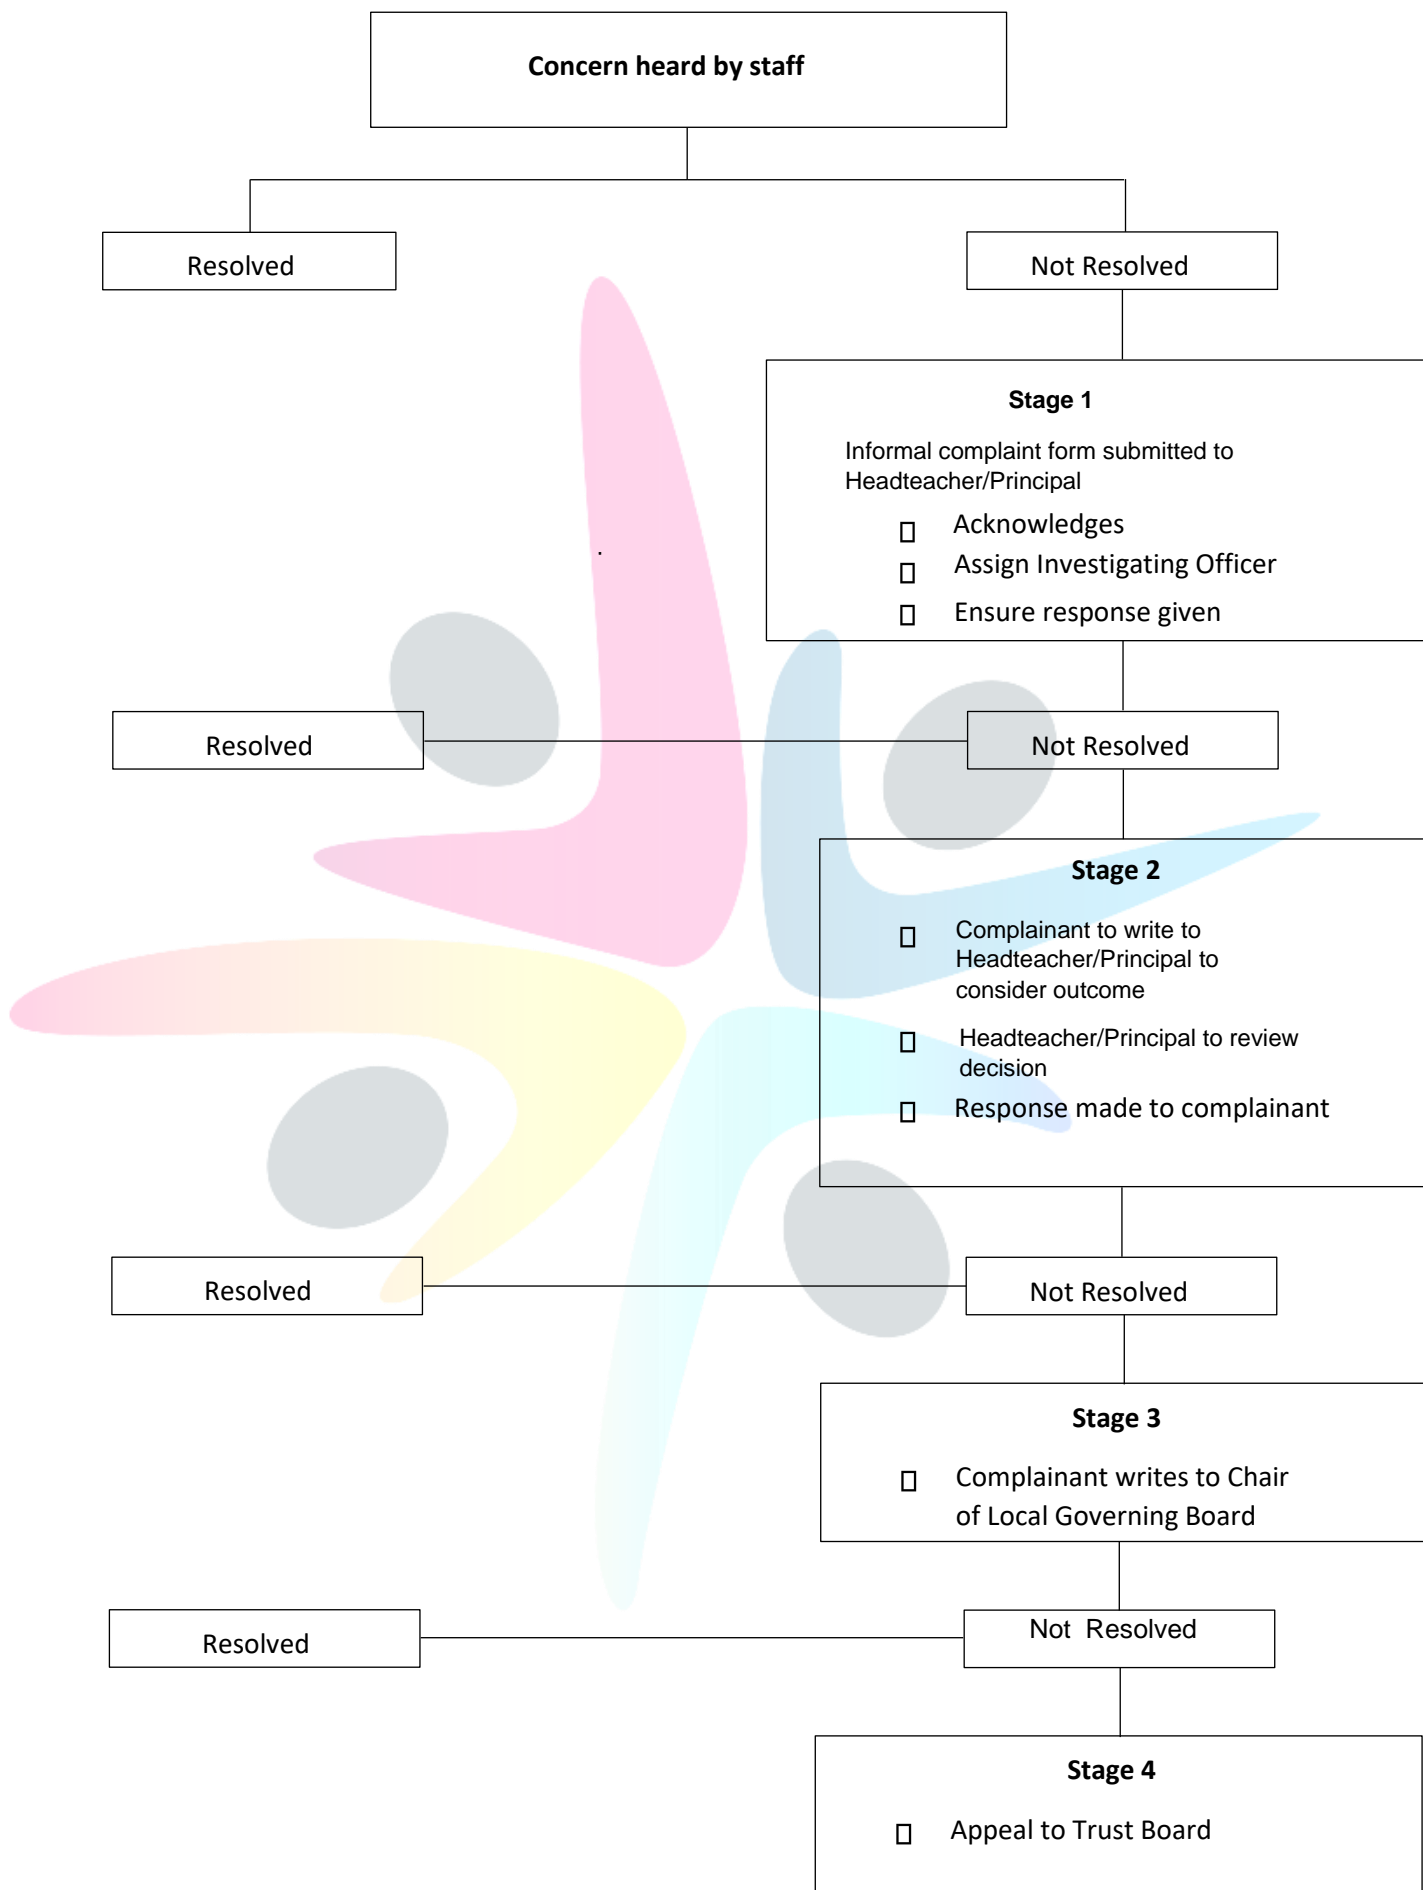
Concern heard by staff

Resolved

Not Resolved

Stage 1

Informal complaint form submitted to Headteacher/Principal

- Acknowledges
- Assign Investigating Officer
- Ensure response given

Resolved

Not Resolved

Stage 2

- Complainant to write to Headteacher/Principal to consider outcome
- Headteacher/Principal to review decision
- Response made to complainant

Resolved

Not Resolved

Stage 3

- Complainant writes to Chair of Local Governing Board

Resolved

Not Resolved

Stage 4

- Appeal to Trust Board